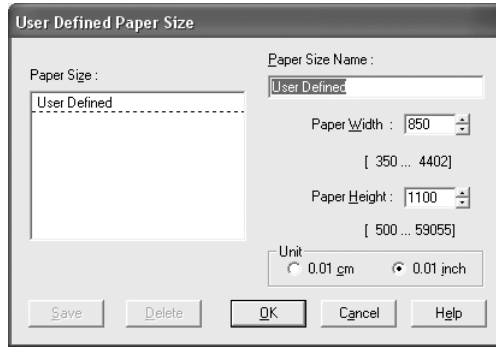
User Defined Paper Size

Paper Size :

User Defined

Paper Size Name :

User Defined

Paper Width : 850

[ 350 ... 4402]

Paper Height : 1100

[ 500 ... 59055]

Unit

0.01 cm

0.01 inch

Save

Delete

OK

Cancel

Help